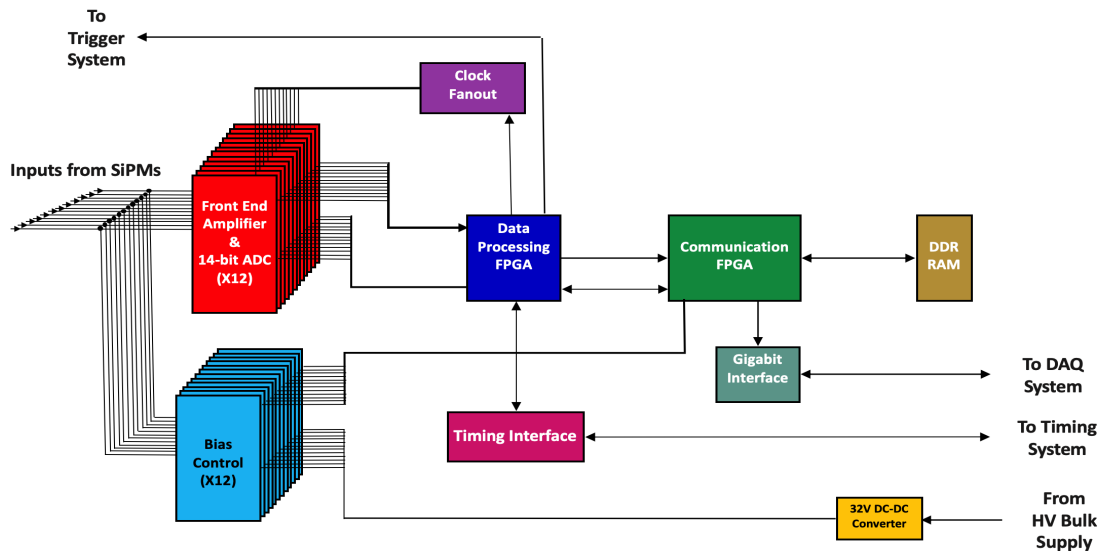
To Trigger System

Clock Fanout

Inputs from SiPMs

Front End Amplifier & 14-bit ADC (X12)

Data Processing FPGA

Communication FPGA

DDR RAM

Gigabit Interface

To DAQ System

Bias Control (X12)

Timing Interface

To Timing System

From HV Bulk Supply

32V DC-DC Converter